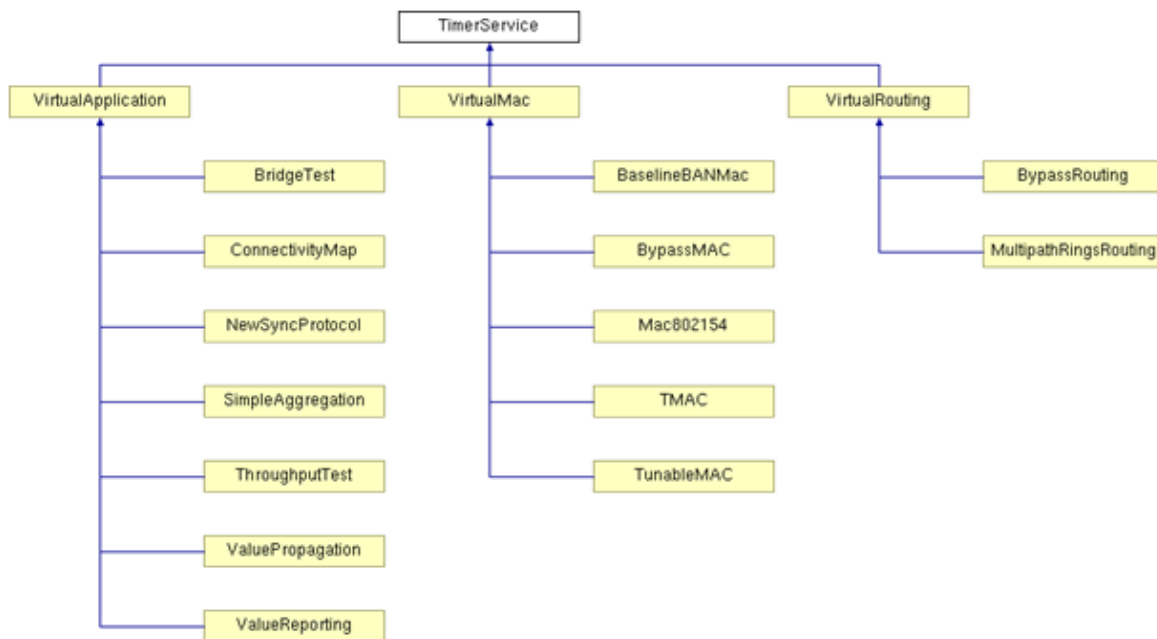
TimerService

VirtualApplication

BridgeTest

ConnectivityMap

NewSyncProtocol

SimpleAggregation

ThroughputTest

ValuePropagation

ValueReporting

VirtualMac

BaselineBANMac

BypassMAC

Mac802154

TMAC

TunableMAC

VirtualRouting

BypassRouting

MultipathRingsRouting